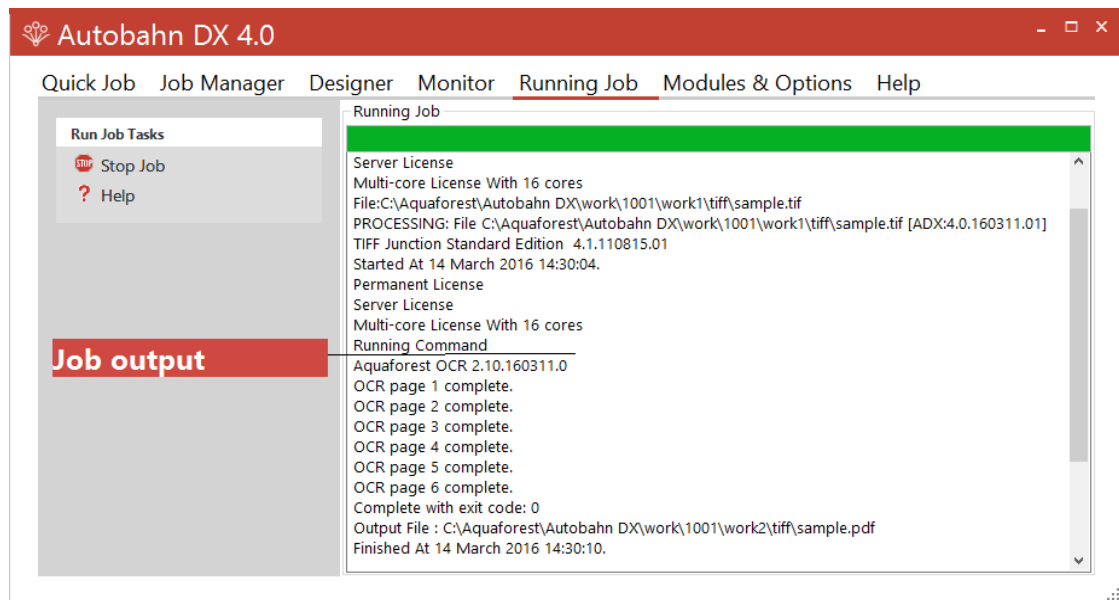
Autobahn DX 4.0

Quick Job Job Manager Designer Monitor Running Job Modules & Options Help

Run Job Tasks

STOP Stop Job

? Help

Job output

Running Job

Server License
Multi-core License With 16 cores
File:C:\Aquaforest\Autobahn DX\work\1001\work1\tiff\sample.tif
PROCESSING: File C:\Aquaforest\Autobahn DX\work\1001\work1\tiff\sample.tif [ADX:4.0.160311.01]
TIFF Junction Standard Edition 4.1.110815.01
Started At 14 March 2016 14:30:04.
Permanent License
Server License
Multi-core License With 16 cores
Running Command
Aquaforest OCR 2.10.160311.0
OCR page 1 complete.
OCR page 2 complete.
OCR page 3 complete.
OCR page 4 complete.
OCR page 5 complete.
OCR page 6 complete.
Complete with exit code: 0
Output File : C:\Aquaforest\Autobahn DX\work\1001\work2\tiff\sample.pdf
Finished At 14 March 2016 14:30:10.